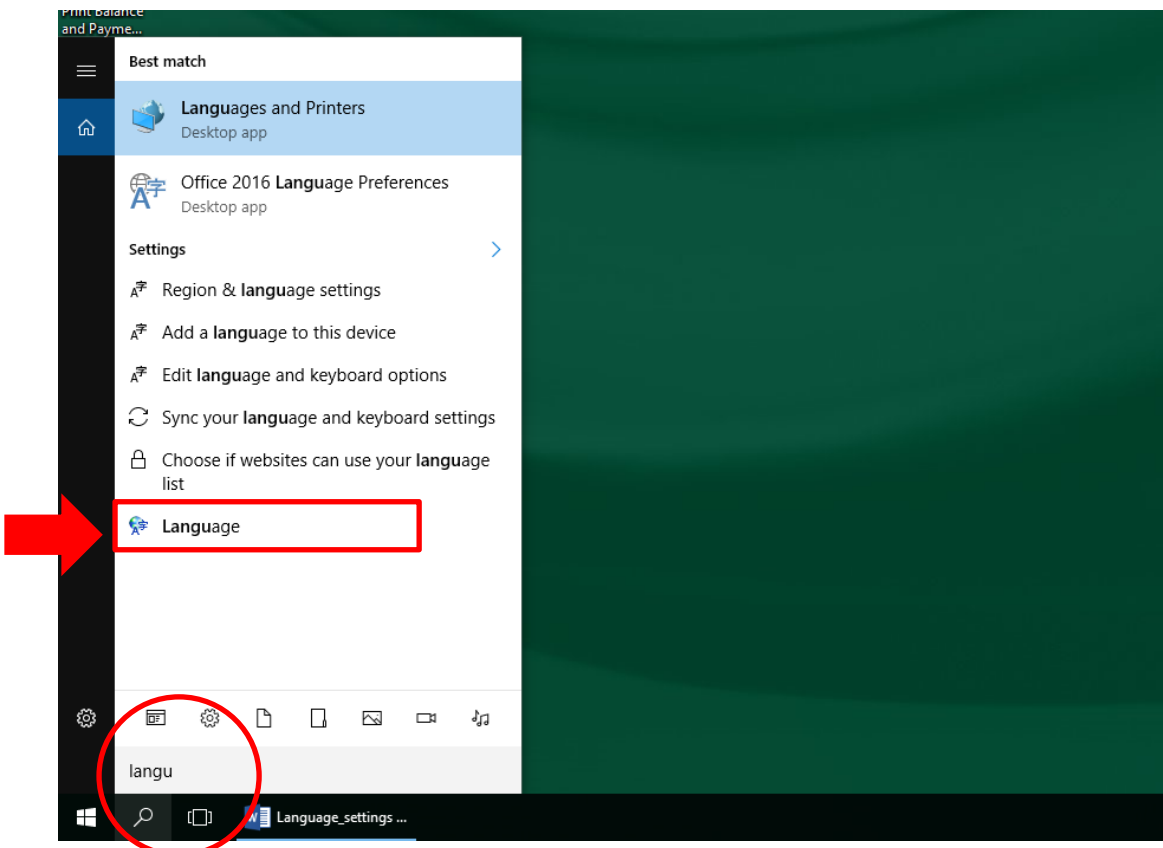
Print Balance and Payme...

Best match

Languages and Printers
Desktop app

Office 2016 Language Preferences
Desktop app

Settings

Region & language settings

Add a language to this device

Edit language and keyboard options

Sync your language and keyboard settings

Choose if websites can use your language list

Language

langu

Language_settings ...